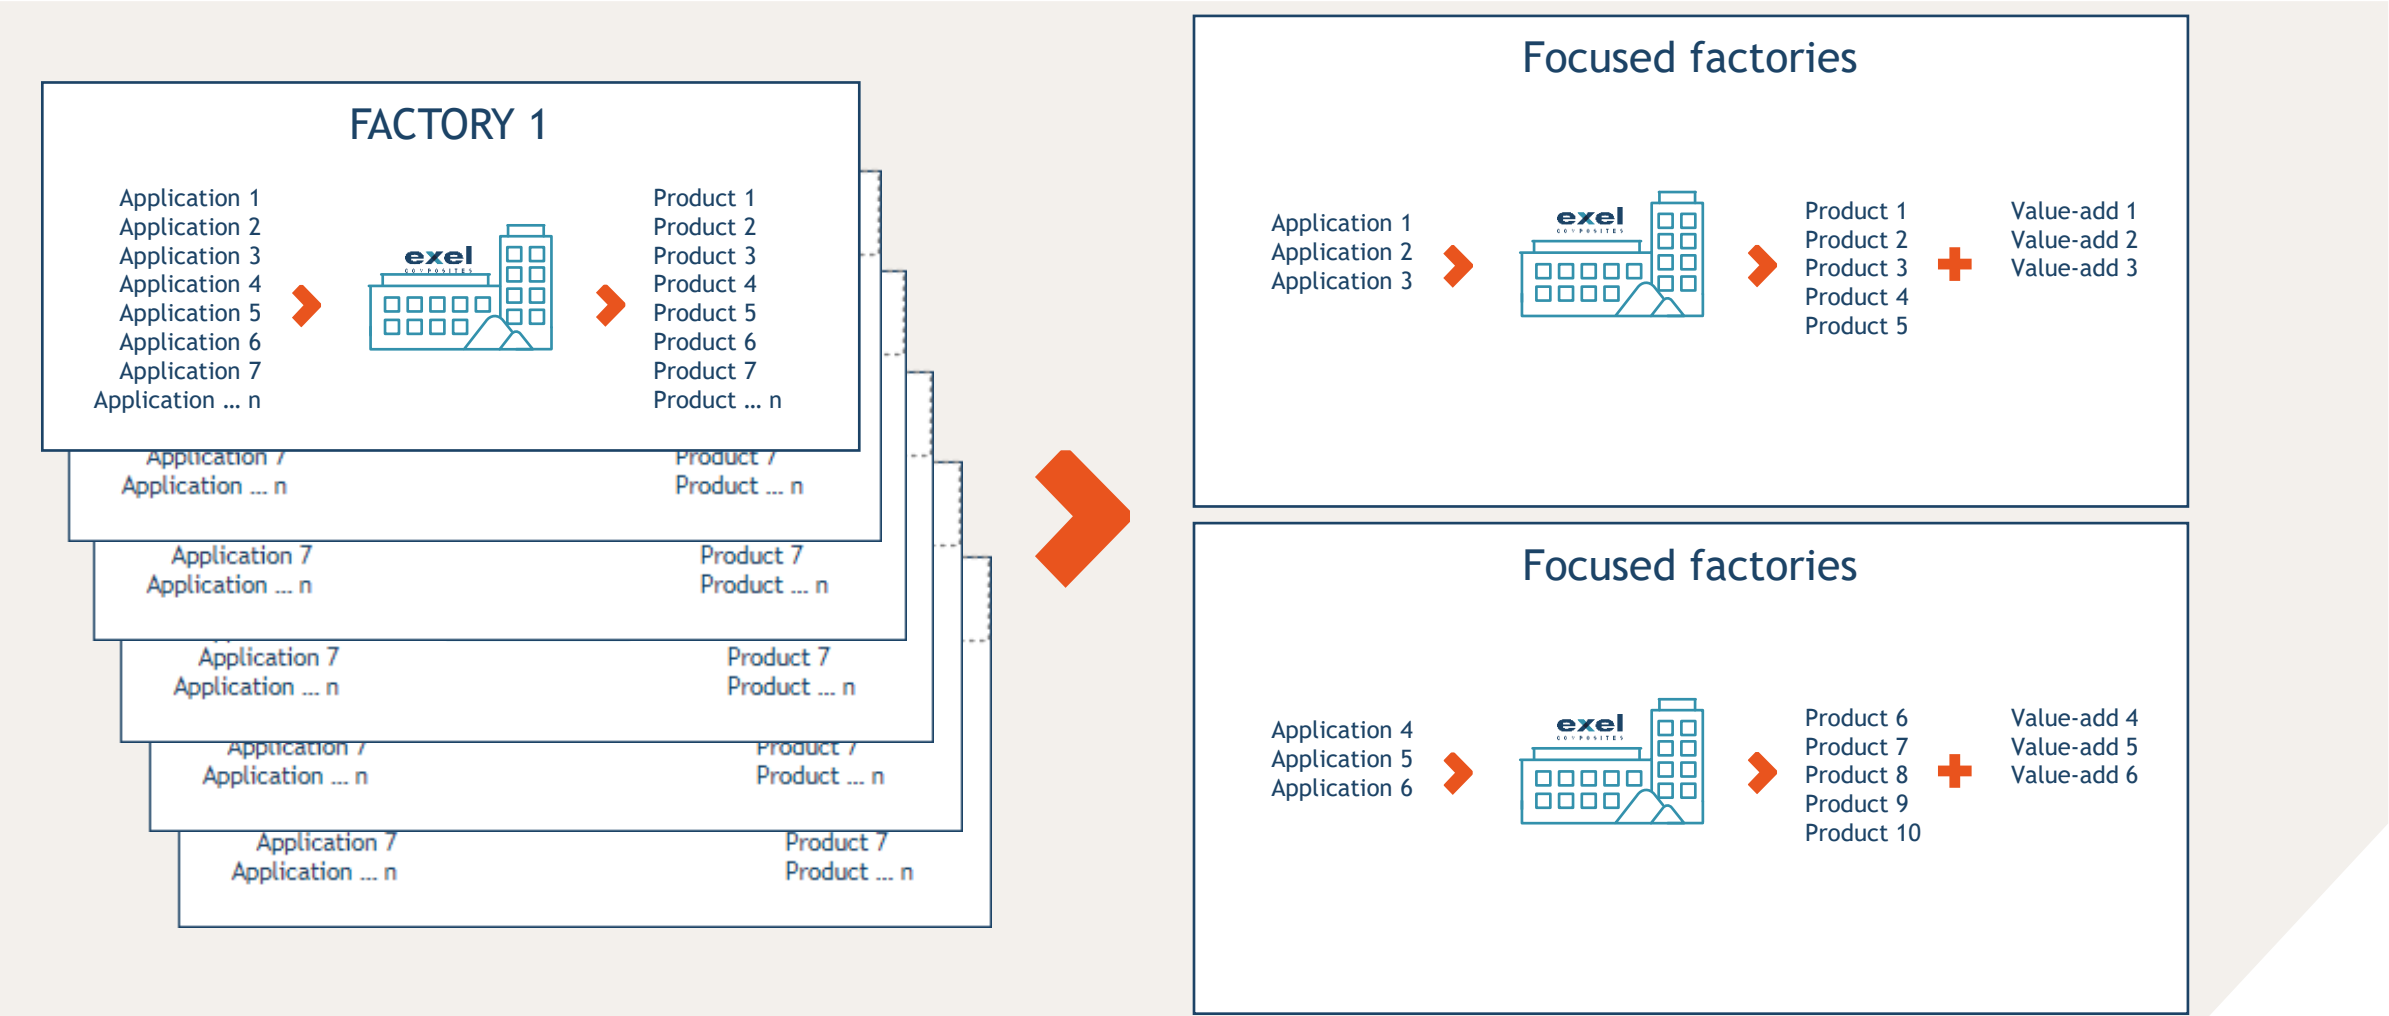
FACTORY 1

Application 1
Application 2
Application 3
Application 4
Application 5
Application 6
Application 7
Application ... n

exel
COMPOSITES

Product 1
Product 2
Product 3
Product 4
Product 5
Product 6
Product 7
Product ... n

Application 7
Application ... n
Product 7
Product ... n

Application 7
Application ... n
Product 7
Product ... n

Application 7
Application ... n
Product 7
Product ... n

Application 7
Application ... n
Product 7
Product ... n

Application 7
Application ... n
Product 7
Product ... n

Focused factories

Application 1
Application 2
Application 3

exel
COMPOSITES

Product 1
Product 2
Product 3
Product 4
Product 5

Value-add 1
Value-add 2
Value-add 3

Focused factories

Application 4
Application 5
Application 6

exel
COMPOSITES

Product 6
Product 7
Product 8
Product 9
Product 10

Value-add 4
Value-add 5
Value-add 6